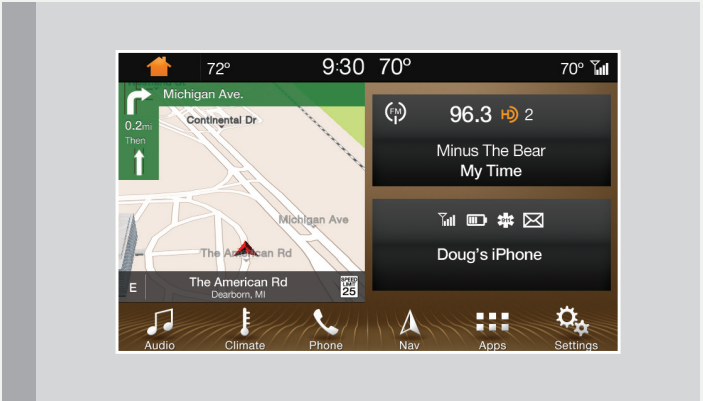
72°
9:30 70°
70°

Michigan Ave.
0.2mi
Then
Continental Dr
Michigan Ave
The American Rd
E
The American Rd
Dearborn, MI
SPEED LIMIT 25

FM
96.3 HD 2
Minus The Bear
My Time

Doug's iPhone

Audio
Climate
Phone
Nav
Apps
Settings